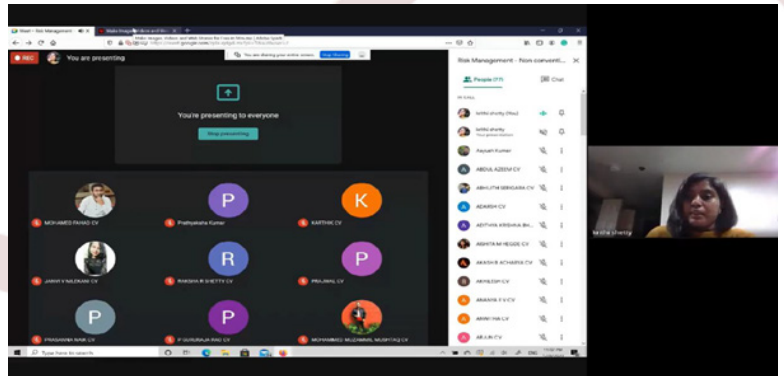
Meet – Risk Management

Make Images, Videos and Web Stories for Free in Minutes | Adobe Spark

meet.google.com

You are sharing your entire screen. Stop Sharing

REC

You are presenting

You're presenting to everyone

Stop presenting

MOHAMED FAHAD CV

Prathyaksha Kumar

K

KARTHIK CV

JANVI V NILEKANI CV

R

RAKSHA R SHETTY CV

P

PRAJWAL CV

P

PRASANNA NAIK CV

P

P GURURAJA RAO CV

MOHAMMED MUZAMMIL MUSHTAQ CV

Risk Management - Non conventi...

People (77)

Chat

In call

sritha shetty (You)

sritha shetty
Your presentation

Aayush Kumar

ABDUL AZEEM CV

ABHIJITH SRINGARA CV

ADARSH CV

ADITHYA KRISHNA BH...

AKHILA M HEGDE CV

AKASH B ACHARYA CV

AKHILESH CV

AMAAN Y K CV

ANIRUDH CV

ARJUN CV

Type here to search

sritha shetty